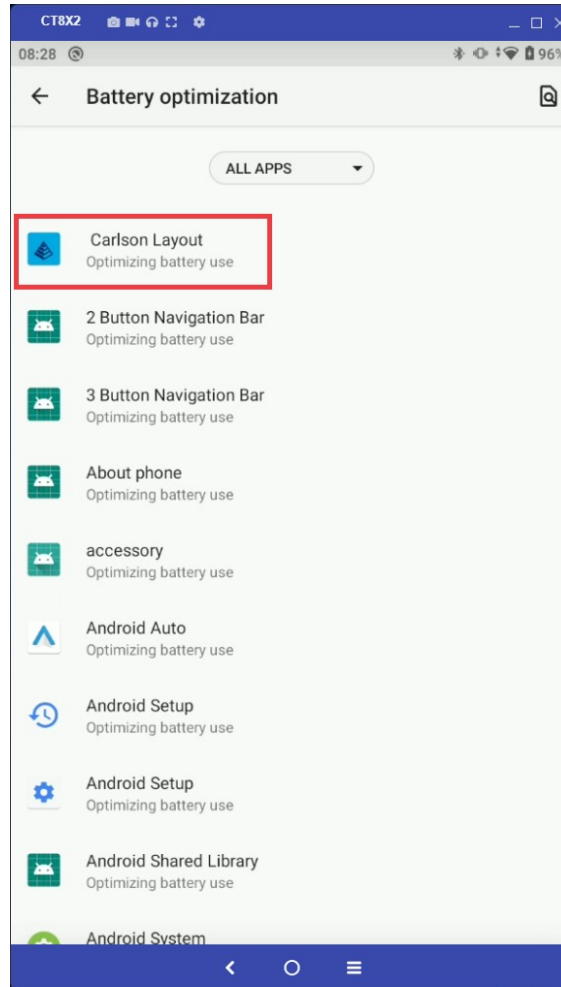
CT8X2

08:28

96%

Battery optimization

ALL APPS

Carlson Layout
Optimizing battery use

2 Button Navigation Bar
Optimizing battery use

3 Button Navigation Bar
Optimizing battery use

About phone
Optimizing battery use

accessory
Optimizing battery use

Android Auto
Optimizing battery use

Android Setup
Optimizing battery use

Android Setup
Optimizing battery use

Android Shared Library
Optimizing battery use

Android System